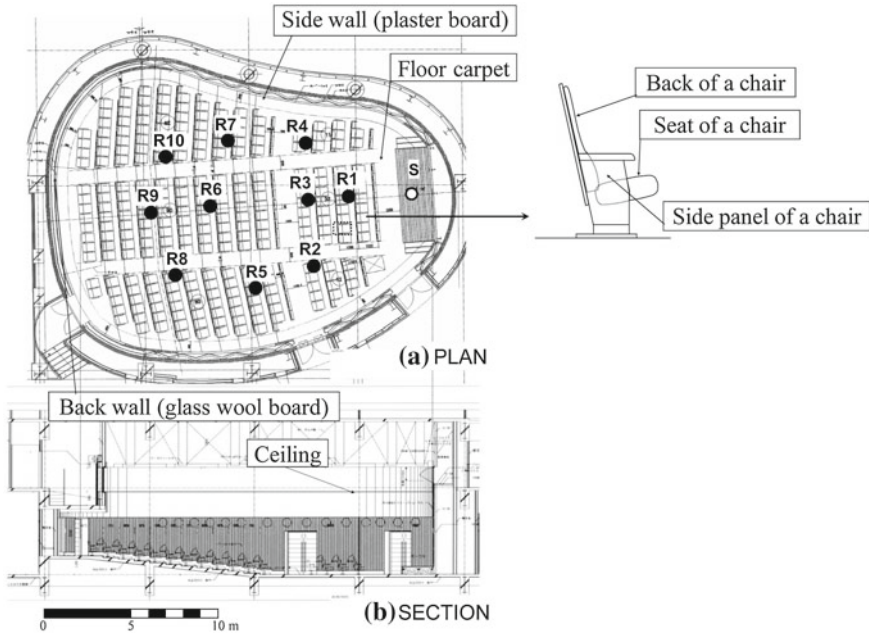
Side wall (plaster board)

Floor carpet

R10

R7

R4

R3

R1

S

R9

R6

R2

R8

R5

Back of a chair

Seat of a chair

Side panel of a chair

(a) PLAN

Back wall (glass wool board)

Ceiling

0

5

10 m

(b) SECTION